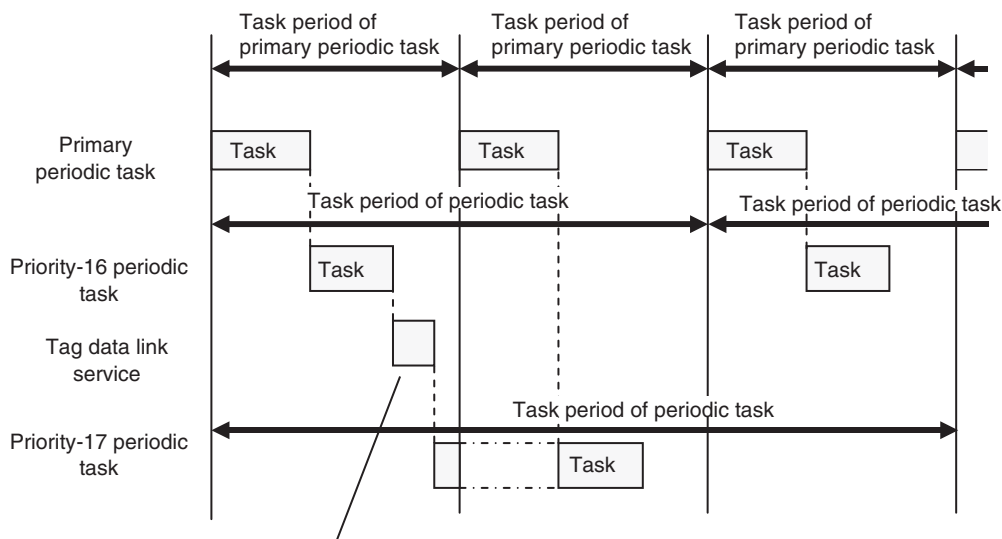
Task period of primary periodic task
Task period of primary periodic task
Task period of primary periodic task

Primary periodic task
Task
Task
Task

Task period of periodic task
Task period of periodic task

Priority-16 periodic task
Task
Task

Tag data link service

Task period of periodic task

Priority-17 periodic task
Task